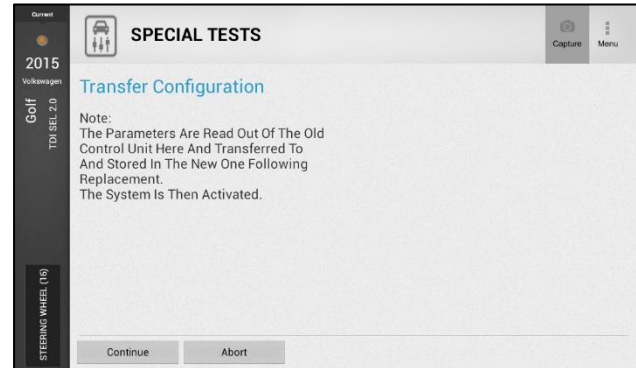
Current
2015
Volkswagen
Golf
TDI SEL 2.0
STEERING WHEEL (16)

SPECIAL TESTS

Capture
Menu

Transfer Configuration

Note:
The Parameters Are Read Out Of The Old Control Unit Here And Transferred To And Stored In The New One Following Replacement.
The System Is Then Activated.

Continue
Abort